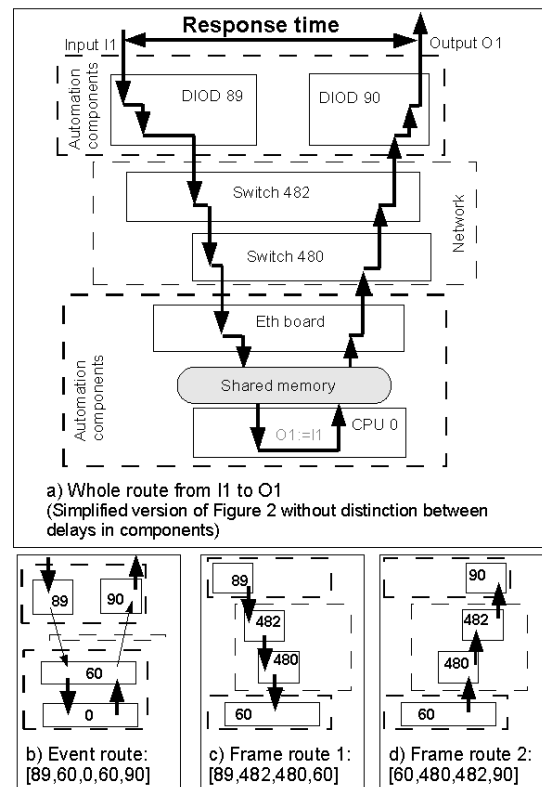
Response time

Input I1

Output O1

Automation components

DIOD 89

DIOD 90

Switch 482

Network

Switch 480

Eth board

Automation components

Shared memory

O1:=I1

CPU 0

a) Whole route from I1 to O1
(Simplified version of Figure 2 without distinction between delays in components)

89

90

60

0

b) Event route: [89,60,0,60,90]

89

482

480

60

c) Frame route 1: [89,482,480,60]

90

482

480

60

d) Frame route 2: [60,480,482,90]